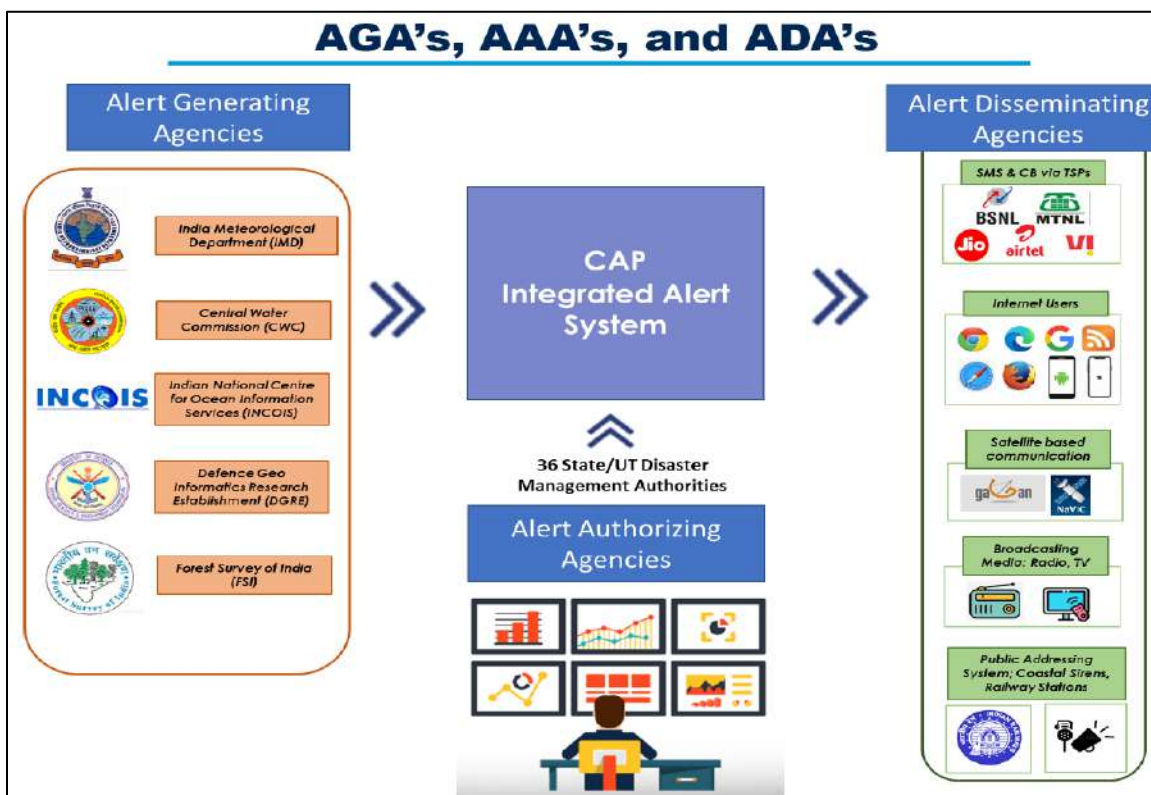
AGA's, AAA's, and ADA's

Alert Generating Agencies

India Meteorological Department (IMD)

Central Water Commission (CWC)

INCOIS

Indian National Centre for Ocean Information Services (INCOIS)

Defence Geo Informatics Research Establishment (DGRE)

Forest Survey of India (FSI)

CAP Integrated Alert System

36 State/UT Disaster Management Authorities

Alert Authorizing Agencies

Alert Disseminating Agencies

SMS & CB via TSPs

BSNL MTNL

Jio airtel Vi

Internet Users

Satellite based communication

gagan NaVIC

Broadcasting Media: Radio, TV

Public Addressing System; Coastal Sirens, Railway Stations